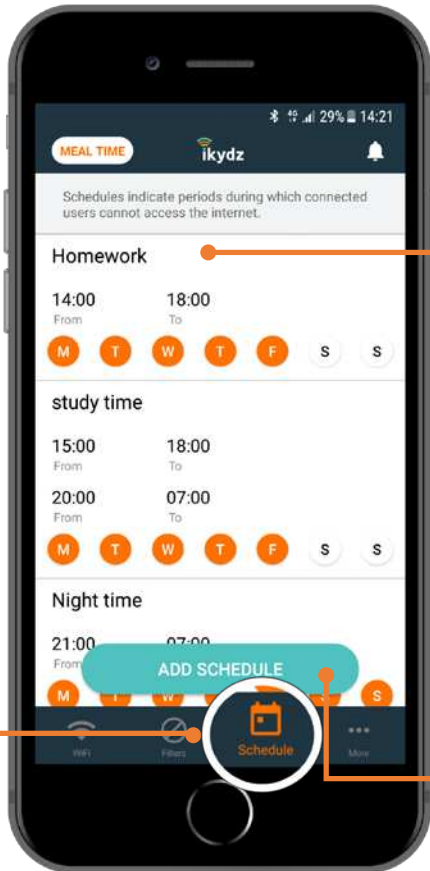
29% 14:21

MEAL TIME

ikydz

Schedules indicate periods during which connected users cannot access the internet.

Homework

14:00
From

18:00
To

M T W T F S S

study time

15:00
From

18:00
To

20:00
From

07:00
To

M T W T F S S

Night time

21:00
From

07:00

ADD SCHEDULE

M S

WiFi

Filters

Schedule

More